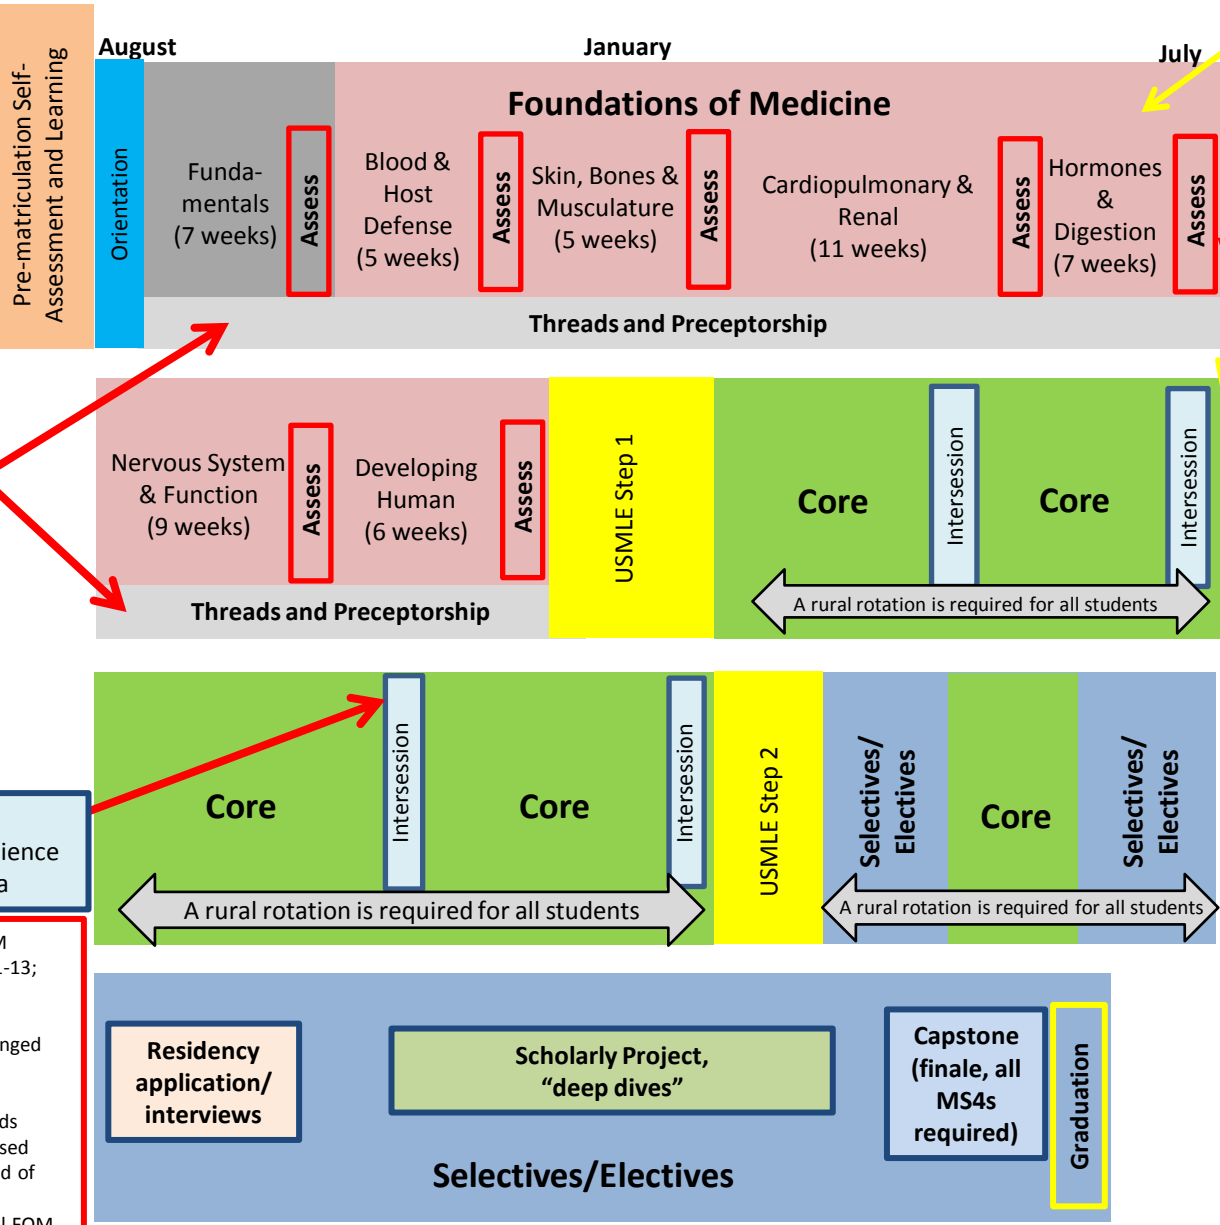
Pre-matriculation Self-Assessment and Learning

August

January

July

Orientation

Foundations of Medicine

Funda-mentals (7 weeks)

Assess

Blood & Host Defense (5 weeks)

Assess

Skin, Bones & Musculature (5 weeks)

Assess

Cardiopulmonary & Renal (11 weeks)

Assess

Hormones & Digestion (7 weeks)

Assess

Threads and Preceptorship

Nervous System & Function (9 weeks)

Assess

Developing Human (6 weeks)

Assess

Threads and Preceptorship

USMLE Step 1

Core

Intersession

Core

Intersession

A rural rotation is required for all students

ience
a

M
-13;

nged

ds
sed
d of

l FOM

Core

Intersession

Core

Intersession

A rural rotation is required for all students

USMLE Step 2

Selectives/ Electives

Core

Selectives/ Electives

A rural rotation is required for all students

Residency application/ interviews

Scholarly Project, “deep dives”

Capstone (finale, all MS4s required)

Graduation

Selectives/Electives